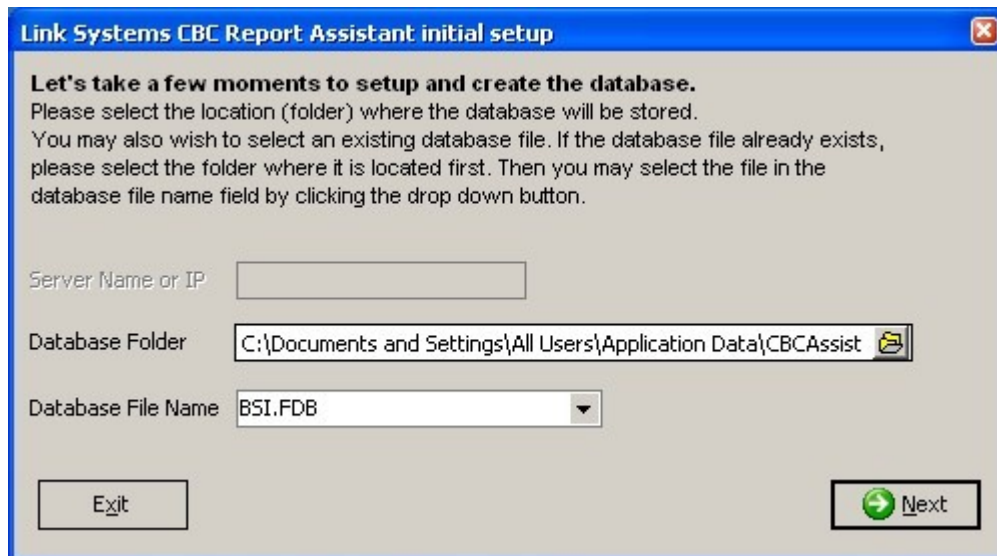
Link Systems CBC Report Assistant initial setup

Let's take a few moments to setup and create the database.
Please select the location (folder) where the database will be stored.
You may also wish to select an existing database file. If the database file already exists, please select the folder where it is located first. Then you may select the file in the database file name field by clicking the drop down button.

Server Name or IP

Database Folder C:\Documents and Settings\All Users\Application Data\CBCAssist

Database File Name BSI.FDB

Exit

Next